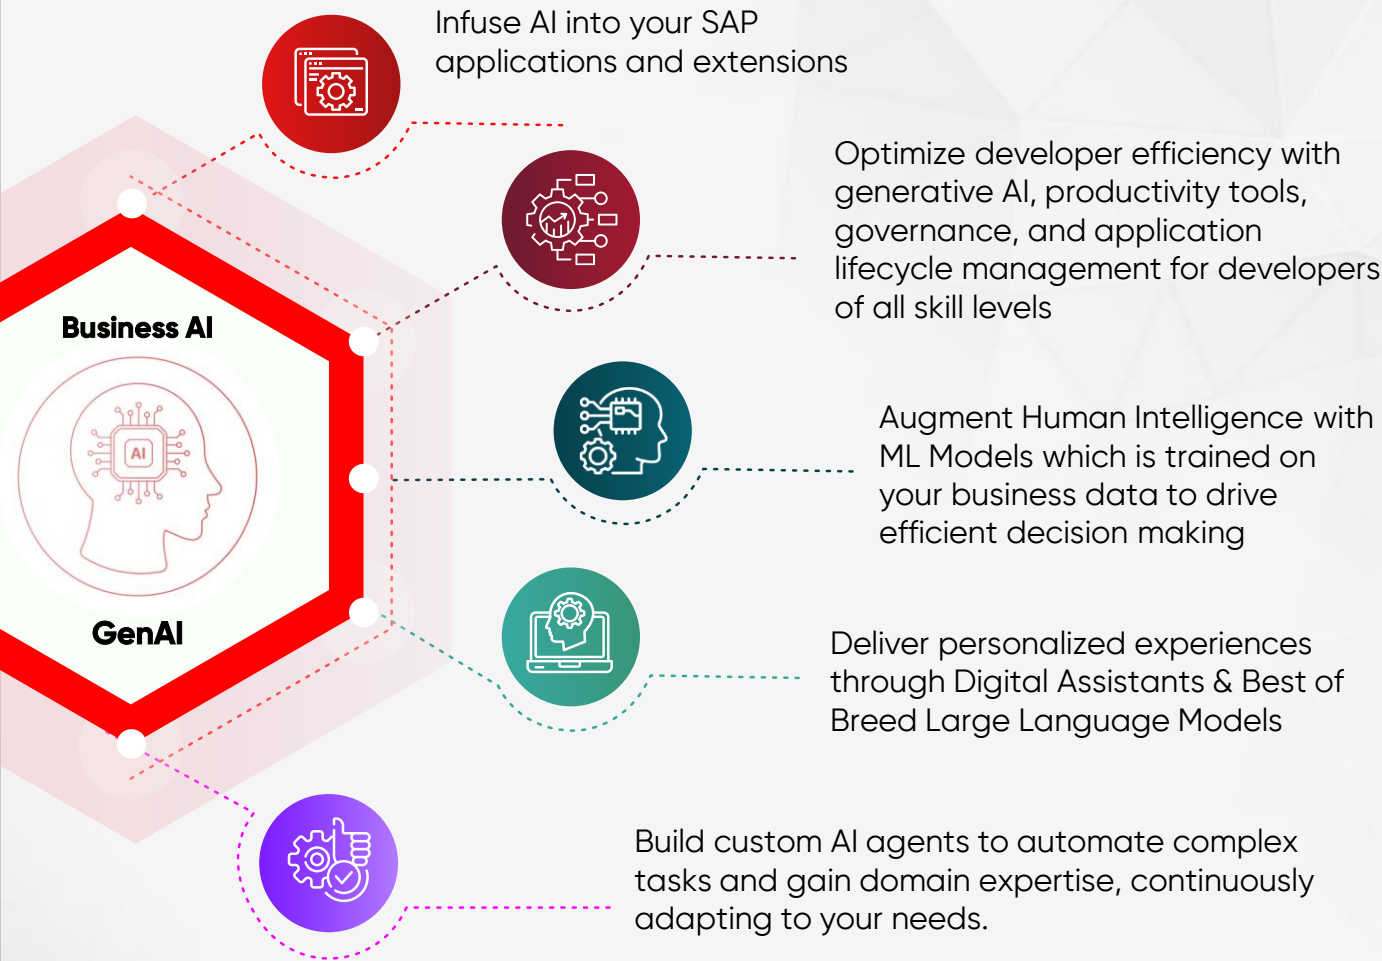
Infuse AI into your SAP applications and extensions

Optimize developer efficiency with generative AI, productivity tools, governance, and application lifecycle management for developers of all skill levels

Business AI

AI

GenAI

Augment Human Intelligence with ML Models which is trained on your business data to drive efficient decision making

Deliver personalized experiences through Digital Assistants & Best of Breed Large Language Models

Build custom AI agents to automate complex tasks and gain domain expertise, continuously adapting to your needs.